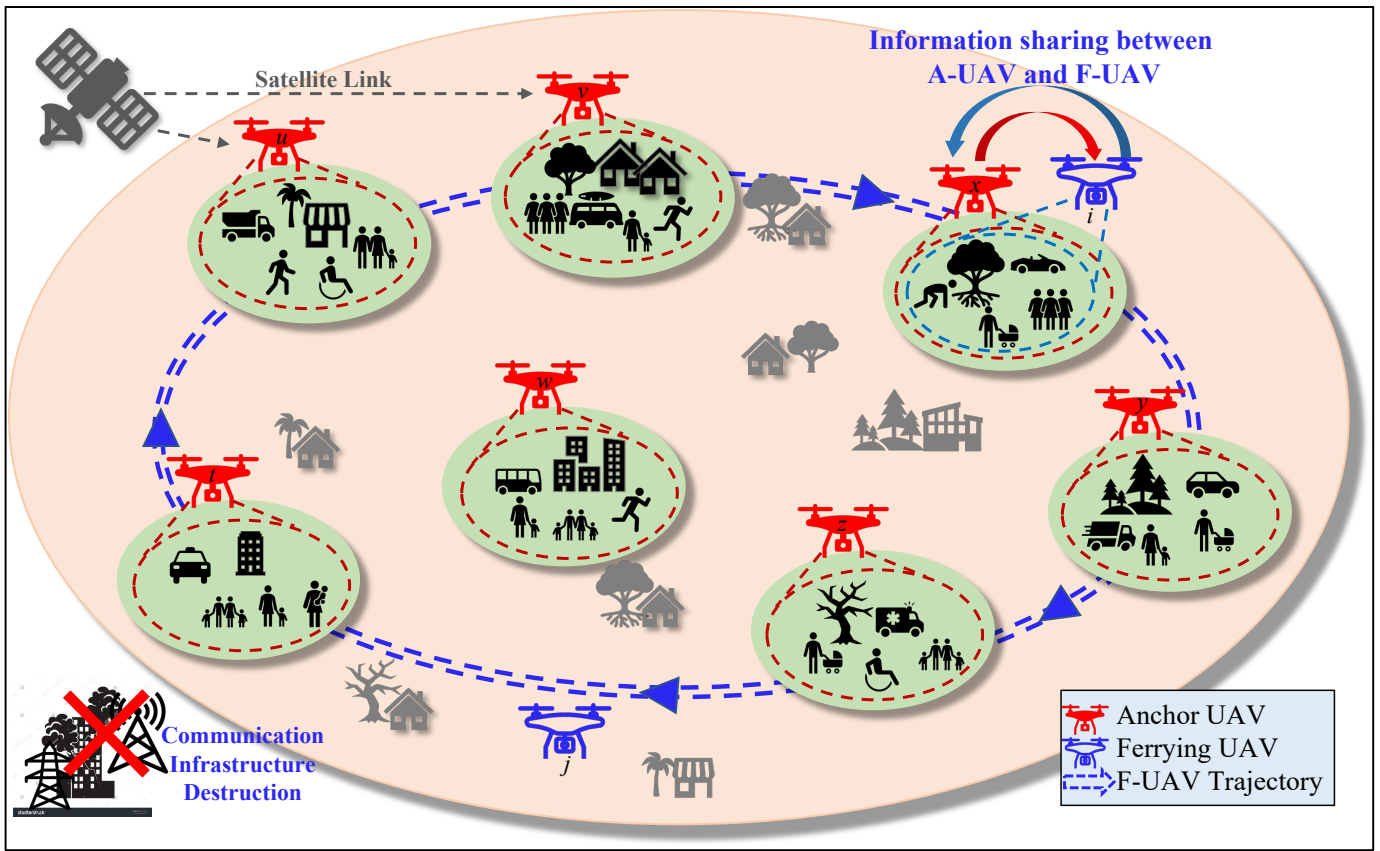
Information sharing between A-UAV and F-UAV

Satellite Link

$v$

$u$

$x$

$i$

$w$

$y$

$t$

$z$

$j$

Communication Infrastructure Destruction

shutterstock

Anchor UAV

Ferrying UAV

F-UAV Trajectory